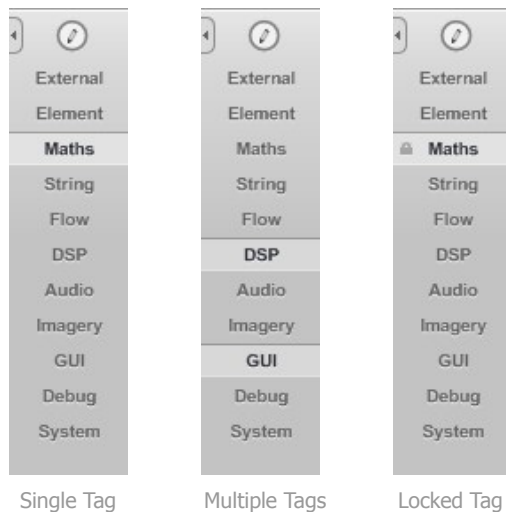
External
Element
Maths
String
Flow
DSP
Audio
Imagery
GUI
Debug
System

Single Tag

External
Element
Maths
String
Flow
DSP
Audio
Imagery
GUI
Debug
System

Multiple Tags

External
Element
Maths
String
Flow
DSP
Audio
Imagery
GUI
Debug
System

Locked Tag